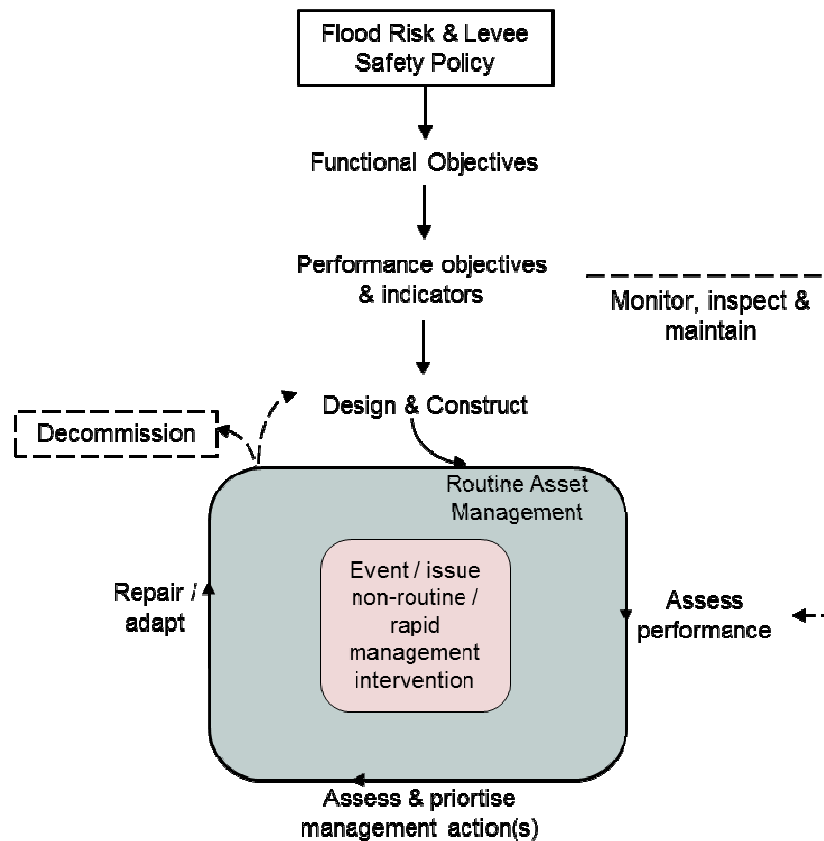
Flood Risk & Levee Safety Policy

Functional Objectives

Performance objectives & indicators

Monitor, inspect & maintain

Design & Construct

Decommission

Routine Asset Management

Event / issue non-routine / rapid management intervention

Repair / adapt

Assess performance

Assess & priortise management action(s)